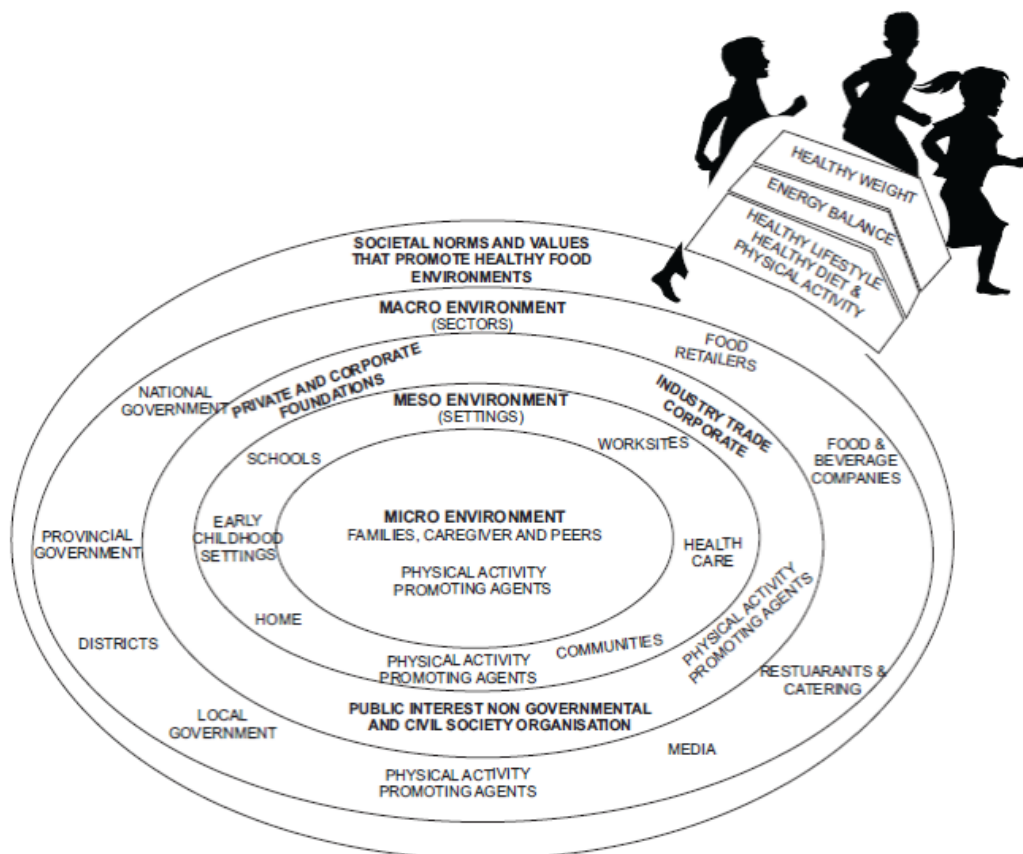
HEALTHY WEIGHT
ENERGY BALANCE
HEALTHY LIFESTYLE
HEALTHY DIET &
PHYSICAL ACTIVITY

SOCIETAL NORMS AND VALUES THAT PROMOTE HEALTHY FOOD ENVIRONMENTS

MACRO ENVIRONMENT
(SECTORS)

FOOD RETAILERS

NATIONAL GOVERNMENT

PRIVATE AND CORPORATE FOUNDATIONS

INDUSTRY TRADE CORPORATE

MESO ENVIRONMENT
(SETTINGS)

SCHOOLS

WORKSITES

FOOD & BEVERAGE COMPANIES

PROVINCIAL GOVERNMENT

EARLY CHILDHOOD SETTINGS

MICRO ENVIRONMENT
FAMILIES, CAREGIVER AND PEERS

PHYSICAL ACTIVITY PROMOTING AGENTS

HEALTH CARE

HOME

PHYSICAL ACTIVITY PROMOTING AGENTS

DISTRICTS

COMMUNITIES

PHYSICAL ACTIVITY PROMOTING AGENTS

RESTUARANTS & CATERING

PUBLIC INTEREST NON GOVERNMENTAL AND CIVIL SOCIETY ORGANISATION

LOCAL GOVERNMENT

MEDIA

PHYSICAL ACTIVITY PROMOTING AGENTS